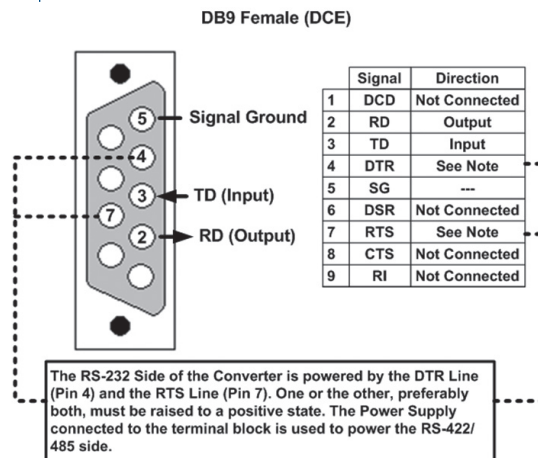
DB9 Female (DCE)

5
4
3
7
2

Signal Ground

TD (Input)

RD (Output)

| | Signal | Direction |
|---|---|---|
| 1 | DCD | Not Connected |
| 2 | RD | Output |
| 3 | TD | Input |
| 4 | DTR | See Note |
| 5 | SG | --- |
| 6 | DSR | Not Connected |
| 7 | RTS | See Note |
| 8 | CTS | Not Connected |
| 9 | RI | Not Connected |

The RS-232 Side of the Converter is powered by the DTR Line (Pin 4) and the RTS Line (Pin 7). One or the other, preferably both, must be raised to a positive state. The Power Supply connected to the terminal block is used to power the RS-422/485 side.